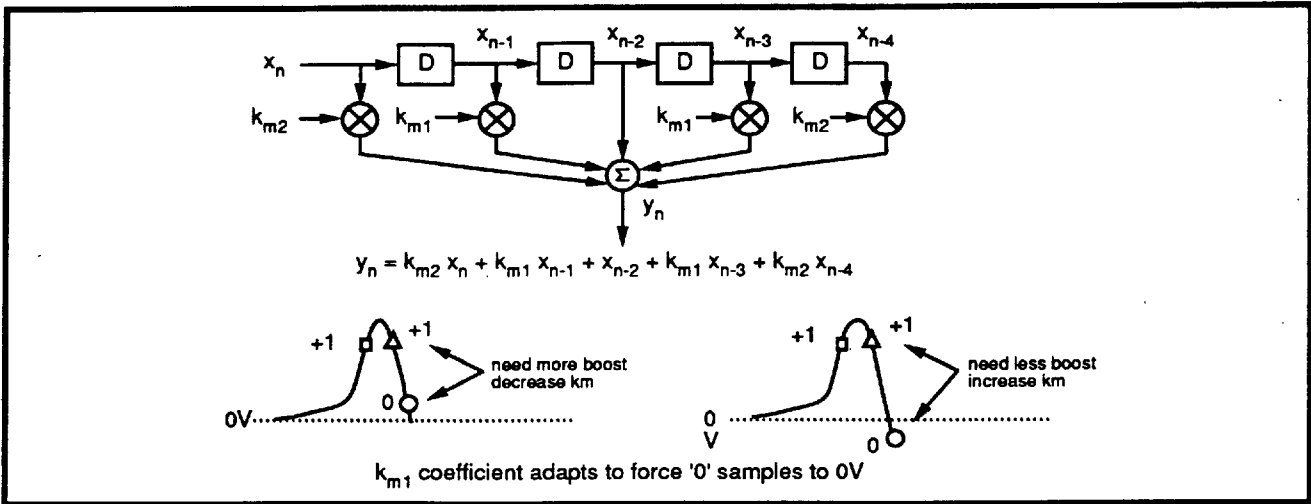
$x_n$ D $x_{n-1}$ D $x_{n-2}$ D $x_{n-3}$ D $x_{n-4}$

$k_{m2}$ $k_{m1}$ $k_{m1}$ $k_{m2}$

$\Sigma$

$y_n$

$y_n = k_{m2}\, x_n + k_{m1}\, x_{n-1} + x_{n-2} + k_{m1}\, x_{n-3} + k_{m2}\, x_{n-4}$

+1 +1 need more boost decrease km 0 0V

+1 +1 need less boost increase km 0 V 0

$k_{m1}$ coefficient adapts to force '0' samples to 0V